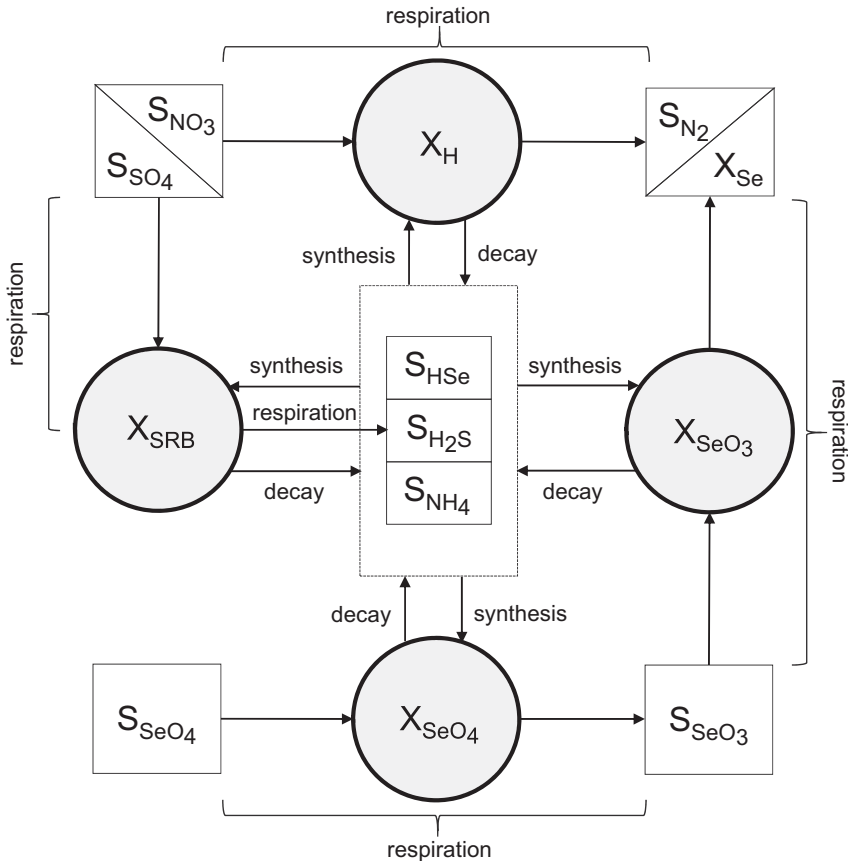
respiration

$S_{NO_3}$
$S_{SO_4}$

$X_H$

$S_{N_2}$
$X_{Se}$

respiration

synthesis

decay

respiration

synthesis

respiration

decay

$X_{SRB}$

$S_{HSe}$

$S_{H_2S}$

$S_{NH_4}$

synthesis

decay

$X_{SeO_3}$

decay

synthesis

$S_{SeO_4}$

$X_{SeO_4}$

$S_{SeO_3}$

respiration